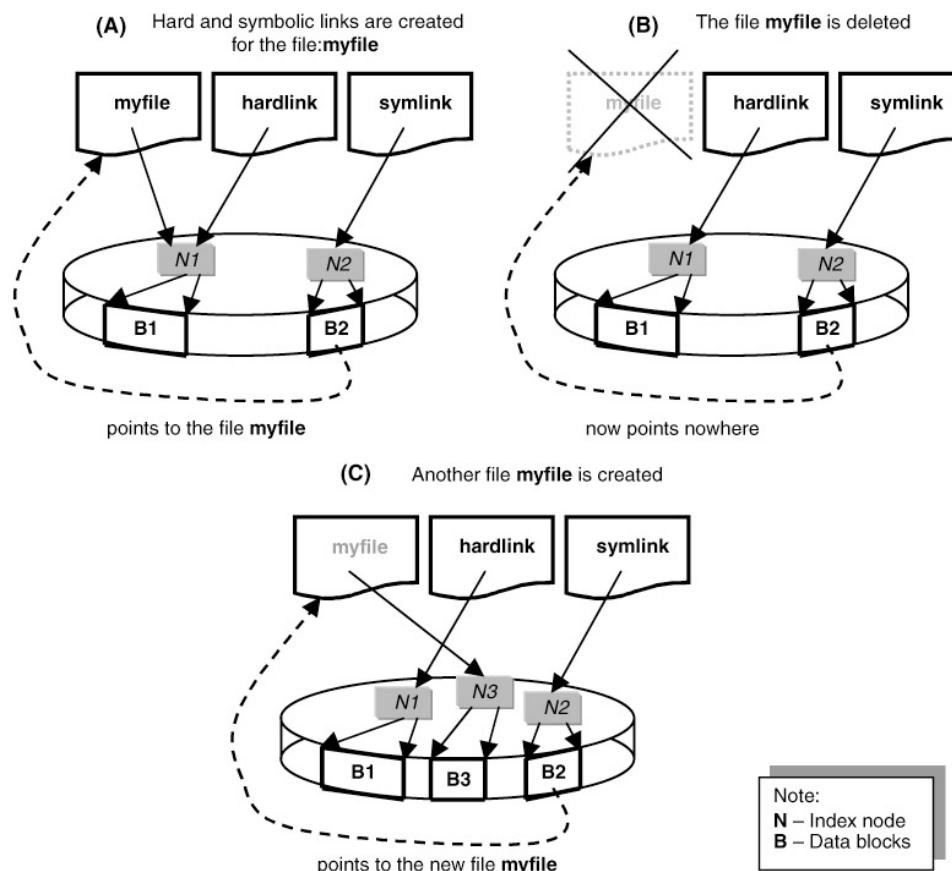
(A) Hard and symbolic links are created for the file:myfile

myfile

hardlink

symlink

N1

N2

B1

B2

points to the file myfile

(B) The file myfile is deleted

myfile

hardlink

symlink

N1

N2

B1

B2

now points nowhere

(C) Another file myfile is created

myfile

hardlink

symlink

N1

N3

N2

B1

B3

B2

points to the new file myfile

Note:
N – Index node
B – Data blocks